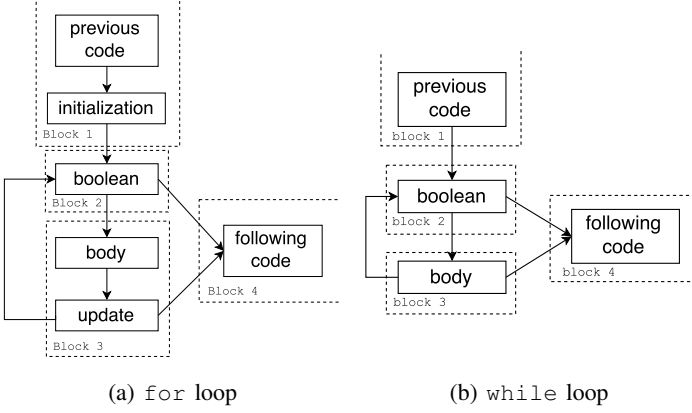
previous code

initialization

Block 1

boolean

Block 2

body

update

Block 3

following code

Block 4

previous code

block 1

boolean

block 2

body

block 3

following code

block 4

(a) for loop

(b) while loop